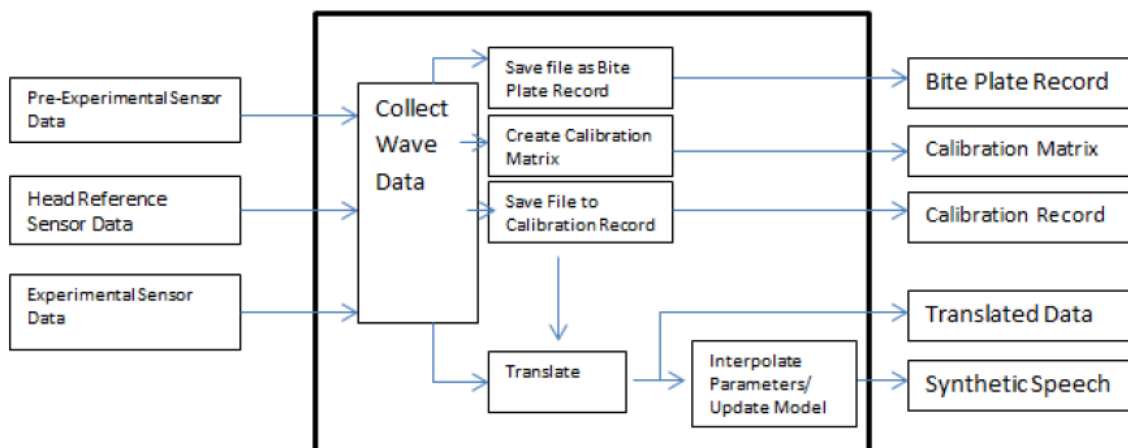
Pre-Experimental Sensor Data

Head Reference Sensor Data

Experimental Sensor Data

Collect Wave Data

Save file as Bite Plate Record

Create Calibration Matrix

Save File to Calibration Record

Translate

Interpolate Parameters/ Update Model

Bite Plate Record

Calibration Matrix

Calibration Record

Translated Data

Synthetic Speech